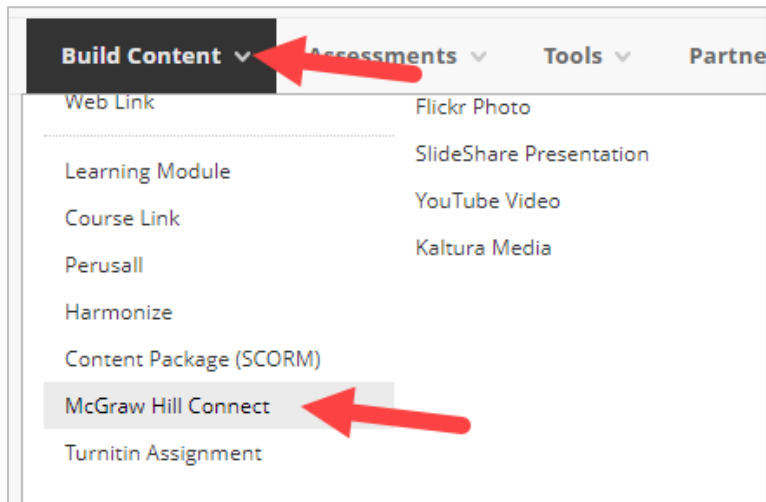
Build Content Assessments Tools Partne

Web Link

Learning Module

Course Link

Perusall

Harmonize

Content Package (SCORM)

McGraw Hill Connect

Turnitin Assignment

Flickr Photo

SlideShare Presentation

YouTube Video

Kaltura Media